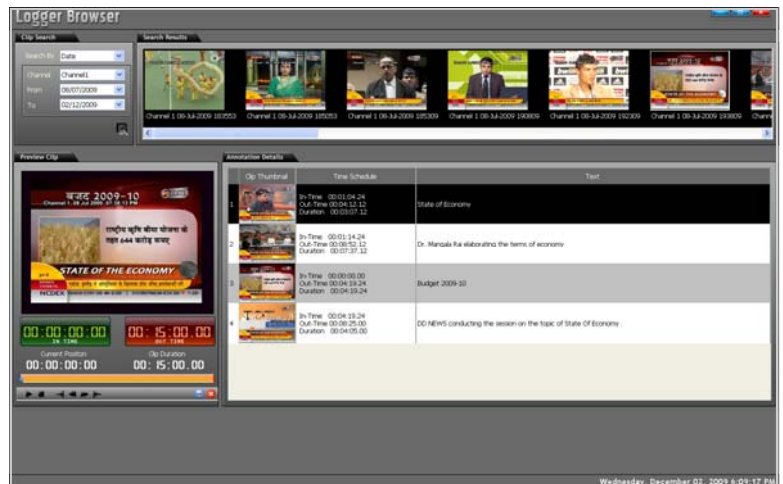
Logger Browser

Clip Search

Search By Date

Channel Channel1

From 08/07/2009

To 02/12/2009

Search Results

Channel 1 08-Jul-2009 183553

Channel 1 08-Jul-2009 185053

Channel 1 08-Jul-2009 185309

Channel 1 08-Jul-2009 190809

Channel 1 08-Jul-2009 192309

Channel 1 08-Jul-2009 193809

Channel

Preview Clip

बजट 2009-10

Channel 1 08-Jul-2009 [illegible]

राष्ट्रीय कृषि बीमा योजना के लिए 644 करोड़ रुपए

STATE OF THE ECONOMY

NCDEX

00:00:00:00
IN TIME

00:15:00:00
OUT TIME

Current Position
00:00:00:00

Clip Duration
00:15:00.00

Annotation Details

| | Clip Thumbnail | Time Schedule | Text |
|---|---|---|---|
| 1 | | In-Time 00:01:04.24 Out-Time 00:04:12.12 Duration 00:03:07.12 | State of Economy |
| 2 | | In-Time 00:01:14.24 Out-Time 00:08:52.12 Duration 00:07:37.12 | Dr. Mangala Rai elaborating the terms of economy |
| 3 | | In-Time 00:00:00.00 Out-Time 00:04:19.24 Duration 00:04:19.24 | Budget 2009-10 |
| 4 | | In-Time 00:04:19.24 Out-Time 00:08:25.00 Duration 00:04:05.00 | DD NEWS conducting the session on the topic of State Of Economy |

Wednesday, December 02, 2009 6:09:17 PM